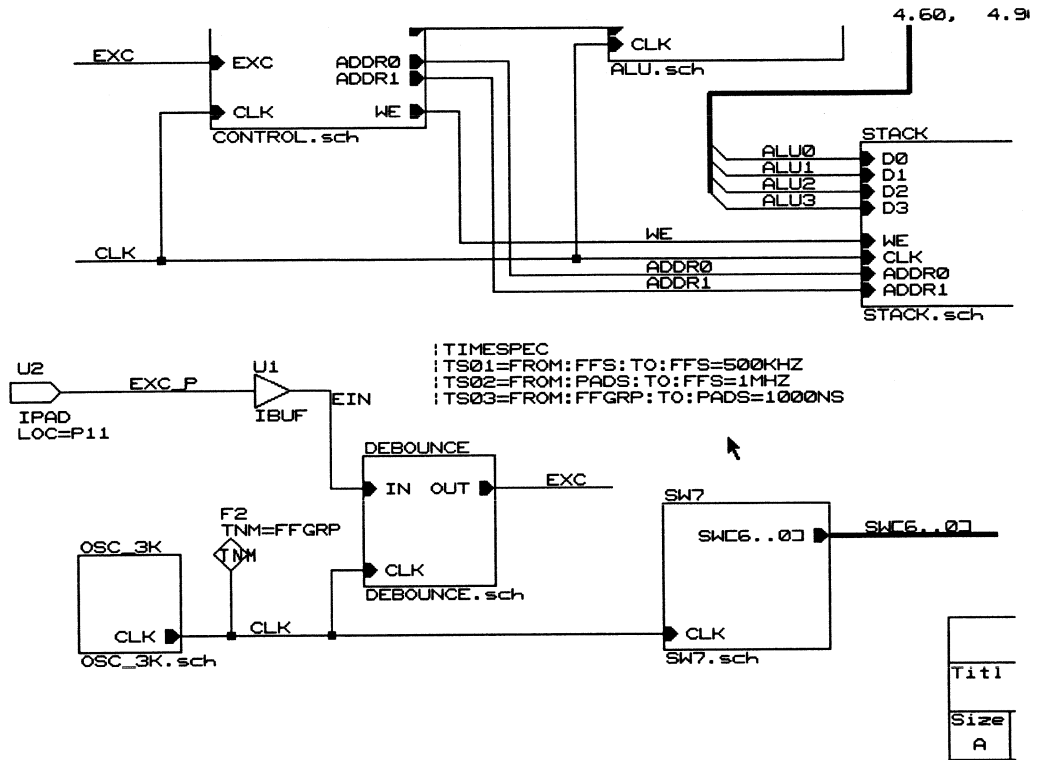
4.60, 4.9

EXC
EXC
ADDR0
ADDR1
CLK
WE
CONTROL.sch
CLK
ALU.sch

STACK
ALU0
ALU1
ALU2
ALU3
D0
D1
D2
D3
CLK
WE
WE
CLK
ADDR0
ADDR0
ADDR1
ADDR1
STACK.sch

U2
EXC_P
U1
IPAD
LOC=P11
IBUF
EIN

|TIMESPEC
|TS01=FROM:FFS:TO:FFS=500KHZ
|TS02=FROM:PADS:TO:FFS=1MHZ
|TS03=FROM:FFGRP:TO:PADS=1000NS

DEBOUNCE
IN OUT
EXC
CLK
DEBOUNCE.sch

F2
TNM=FFGRP
TNM

OSC_3K
CLK
OSC_3K.sch
CLK

SW7
SW[6..0]
SW[6..0]
CLK
SW7.sch

Titl
Size
A